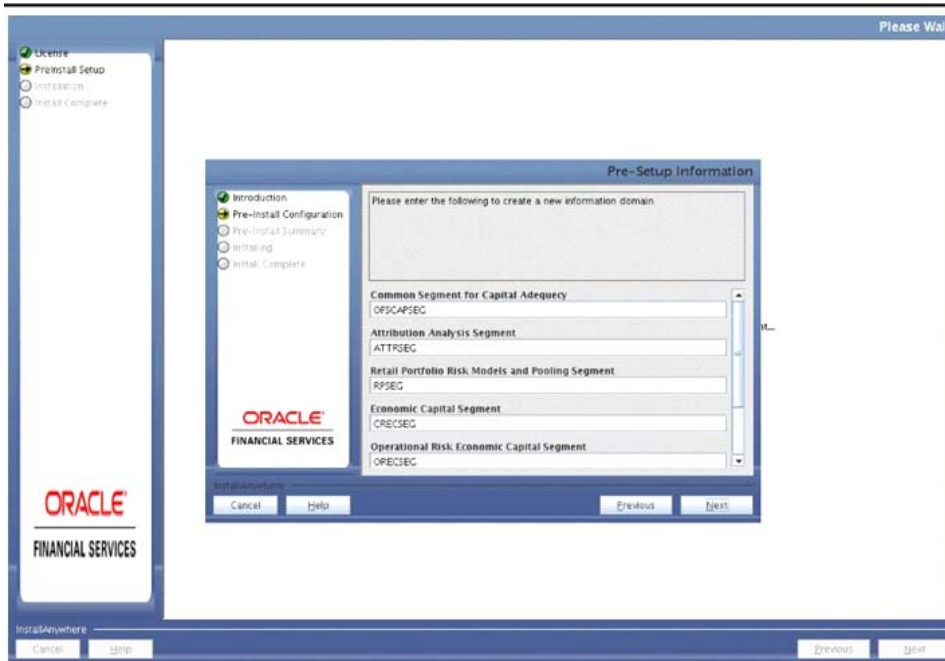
Please Wai

License
Preinstall Setup
Installation
Install Complete

Pre-Setup Information

Introduction
Pre-Install Configuration
Pre-Install Summary
Installing
Install Complete

Please enter the following to create a new information domain

Common Segment for Capital Adequecy
OFSCAPSEG
Attribution Analysis Segment
ATTRSEG
Retail Portfolio Risk Models and Pooling Segment
RPSEG
Economic Capital Segment
CRECSEG
Operational Risk Economic Capital Segment
ORECSEG

nt...

ORACLE
FINANCIAL SERVICES

InstallAnywhere
Cancel
Help
Previous
Next

ORACLE
FINANCIAL SERVICES

InstallAnywhere
Cancel
Help
Previous
Next